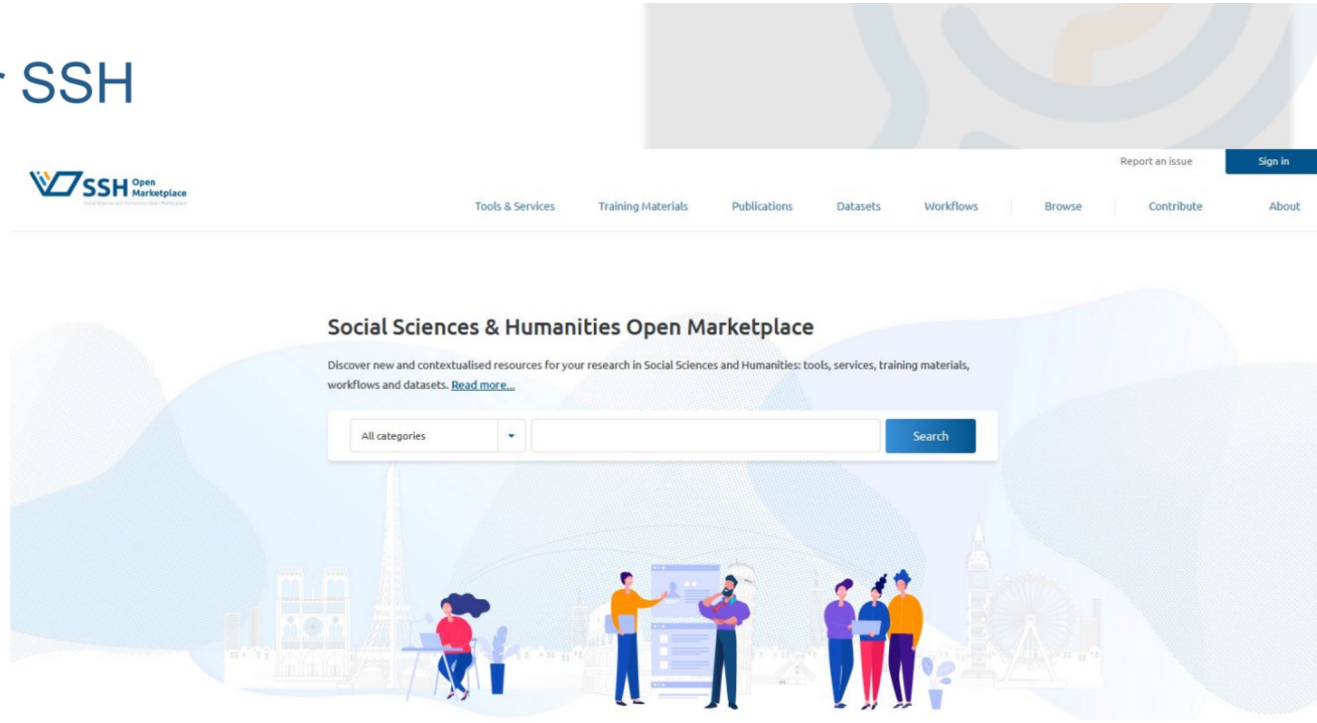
SSH

SSH Open Marketplace
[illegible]

Report an issue
Sign in

Tools & Services
Training Materials
Publications
Datasets
Workflows
Browse
Contribute
About

Social Sciences & Humanities Open Marketplace

Discover new and contextualised resources for your research in Social Sciences and Humanities: tools, services, training materials, workflows and datasets. Read more...

All categories
Search